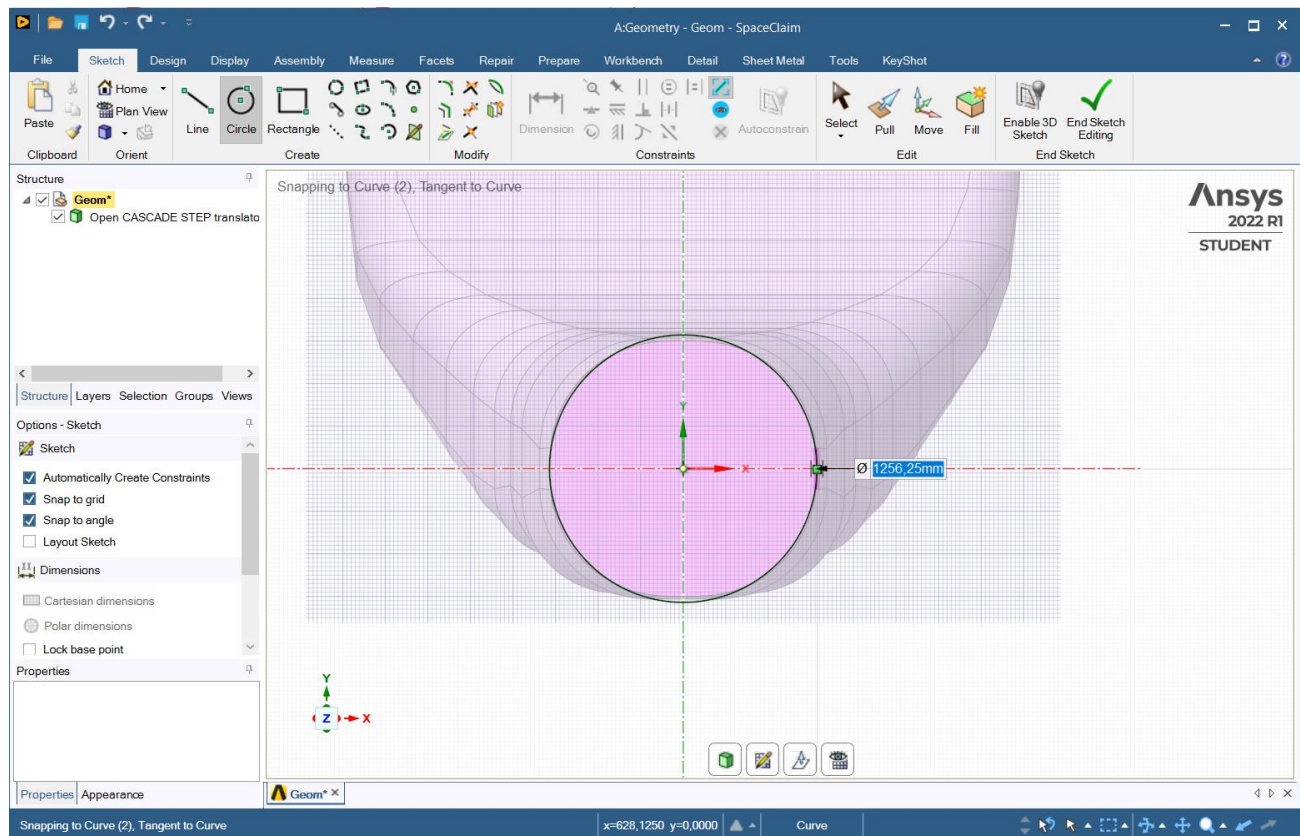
A:Geometry - Geom - SpaceClaim

File Sketch Design Display Assembly Measure Facets Repair Prepare Workbench Detail Sheet Metal Tools KeyShot

Paste
Clipboard
Home
Plan View
Orient
Line Circle Rectangle
Create
Modify
Dimension
Autoconstrain
Constraints
Select Pull Move Fill
Edit
Enable 3D Sketch
End Sketch Editing
End Sketch

Structure
Geom*
Open CASCADE STEP translato

Structure Layers Selection Groups Views

Options - Sketch
Sketch
Automatically Create Constraints
Snap to grid
Snap to angle
Layout Sketch
Dimensions
Cartesian dimensions
Polar dimensions
Lock base point

Properties

Properties Appearance

Snapping to Curve (2), Tangent to Curve

Ansys
2022 R1
STUDENT

Ø 1256,25mm

Y
Z
X

Geom*

Snapping to Curve (2), Tangent to Curve
x=628,1250 y=0,0000
Curve